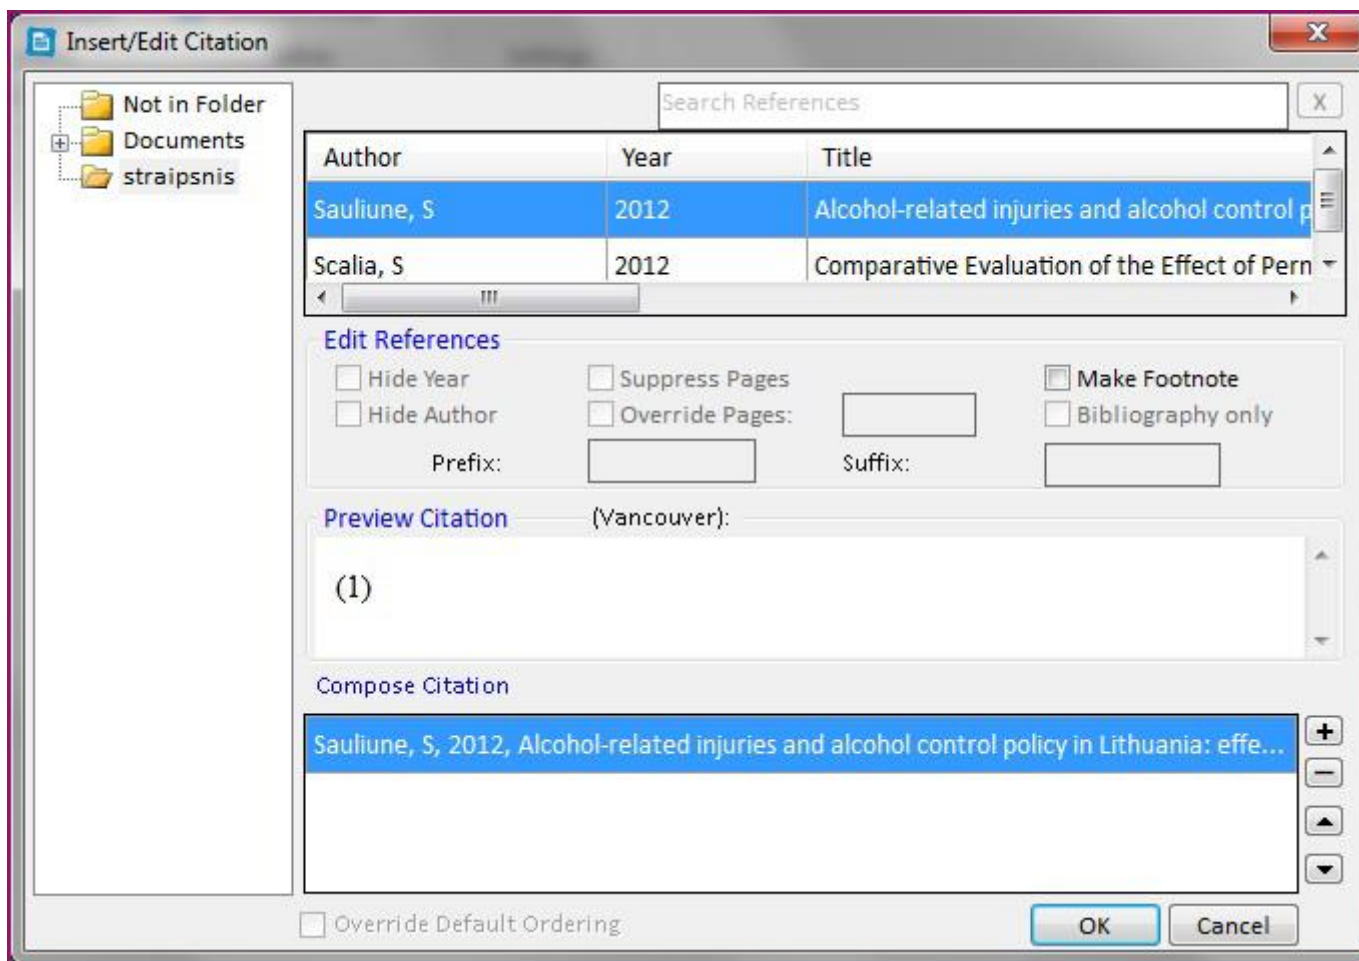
Insert/Edit Citation

Not in Folder
Documents
straipsnis

Search References
X

| Author | Year | Title |
|---|---|---|
| Sauliune, S | 2012 | Alcohol-related injuries and alcohol control p |
| Scalia, S | 2012 | Comparative Evaluation of the Effect of Pern |

Edit References
Hide Year
Hide Author
Suppress Pages
Override Pages:
Make Footnote
Bibliography only
Prefix:
Suffix:

Preview Citation (Vancouver):
(1)

Compose Citation
Sauliune, S, 2012, Alcohol-related injuries and alcohol control policy in Lithuania: effe...

Override Default Ordering
OK
Cancel